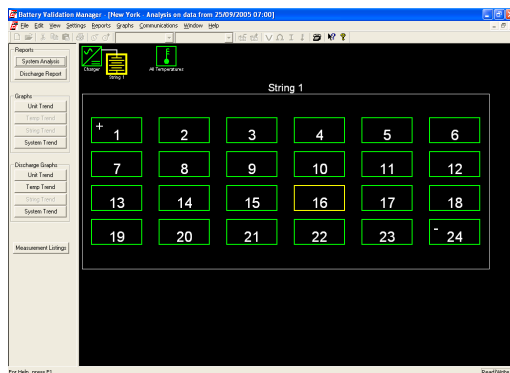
Battery Validation Manager - [New York - Analysis on data from 25/09/2005 07:00]

File Edit View Settings Reports Graphs Communications Window Help

Reports
System Analysis
Discharge Report

Graphs
Unit Trend
Temp Trend
String Trend
System Trend

Discharge Graphs
Unit Trend
Temp Trend
String Trend
System Trend

Measurement Listings

Charger
String 1
All Temperatures

String 1

| + 1 | 2 | 3 | 4 | 5 | 6 |
|---|---|---|---|---|---|
| 7 | 8 | 9 | 10 | 11 | 12 |
| 13 | 14 | 15 | 16 | 17 | 18 |
| 19 | 20 | 21 | 22 | 23 | - 24 |

For Help, press F1
Read/Write